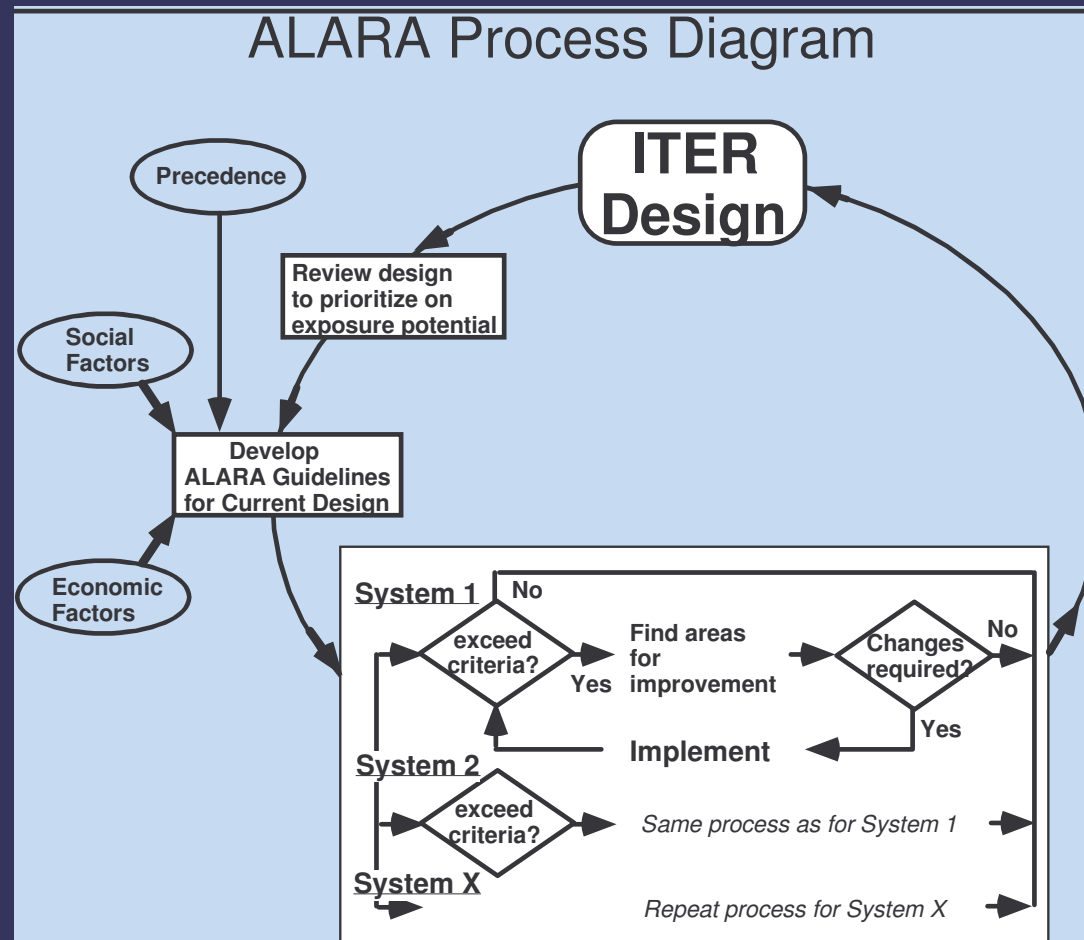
ALARA Process Diagram

ITER Design

Precedence

Review design to prioritize on exposure potential

Social Factors

Develop ALARA Guidelines for Current Design

Economic Factors

System 1

No

exceed criteria?

Yes

Find areas for improvement

Changes required?

No

Yes

Implement

System 2

exceed criteria?

Same process as for System 1

System X

Repeat process for System X